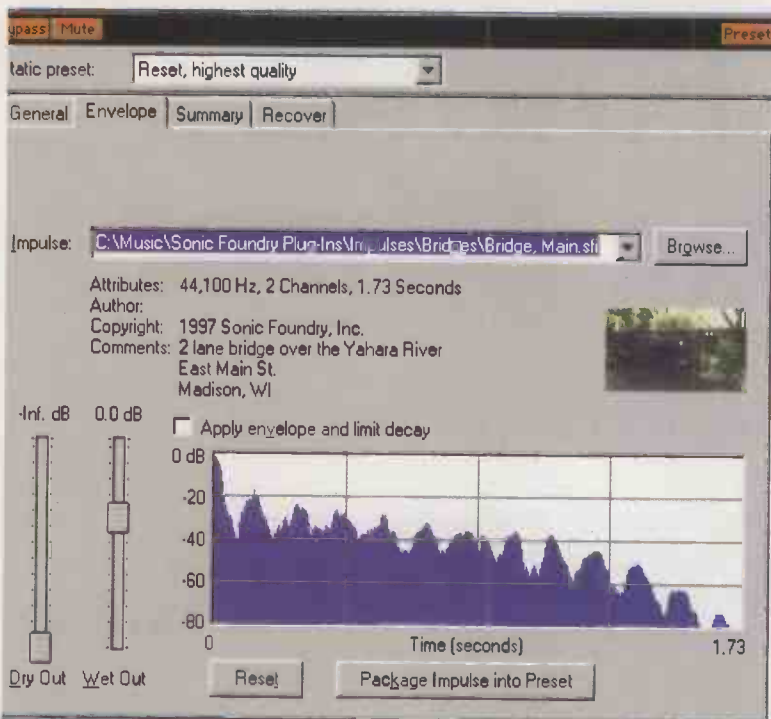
ypass Mute

Preset

tatic preset: Reset, highest quality

General Envelope Summary Recover

Impulse: C:\Music\Sonic Foundry Plug-Ins\Impulses\Bridges\Bridge, Main.sfi

Browse...

Attributes: 44,100 Hz, 2 Channels, 1.73 Seconds
Author:
Copyright: 1997 Sonic Foundry, Inc.
Comments: 2 lane bridge over the Yahara River
East Main St.
Madison, WI

-Inf. dB 0.0 dB

Apply envelope and limit decay

0 dB
-20
-40
-60
-80
0
Time (seconds)
1.73

Dry Out Wet Out

Reset

Package Impulse into Preset